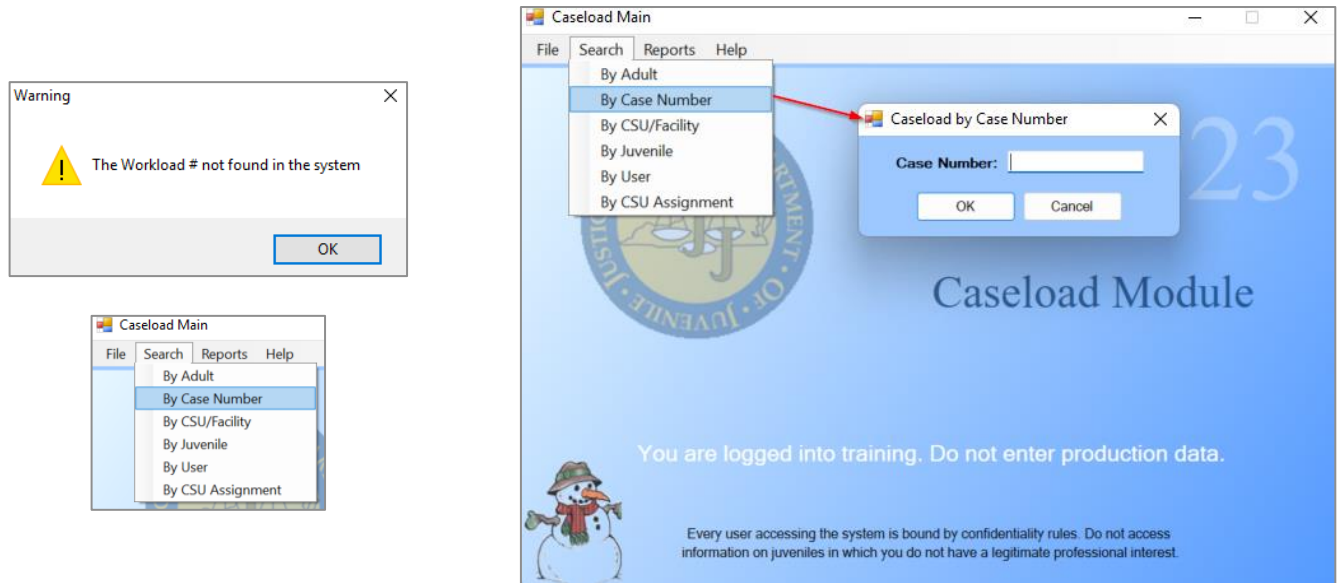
Warning

The Workload # not found in the system

OK

Caseload Main

File Search Reports Help

By Adult
By Case Number
By CSU/Facility
By Juvenile
By User
By CSU Assignment

Caseload Main

File Search Reports Help

By Adult
By Case Number
By CSU/Facility
By Juvenile
By User
By CSU Assignment

Caseload by Case Number

Case Number:

OK Cancel

23

RTMENT OF JUVENILE JUSTI

Caseload Module

You are logged into training. Do not enter production data.

Every user accessing the system is bound by confidentiality rules. Do not access information on juveniles in which you do not have a legitimate professional interest.